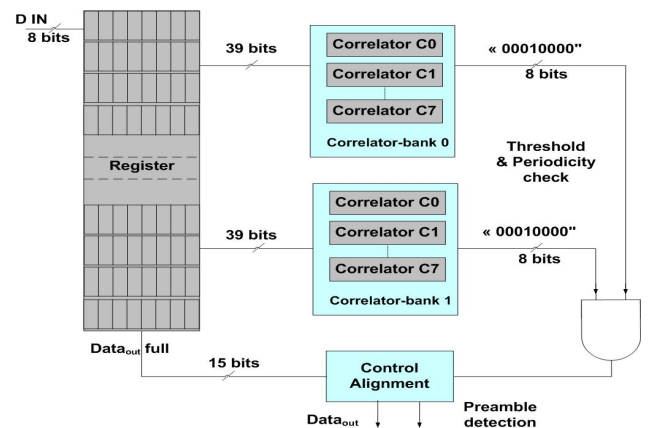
D IN
8 bits

Register

39 bits

Correlator C0
Correlator C1
Correlator C7
Correlator-bank 0

« 00010000"
8 bits

Threshold & Periodicity check

39 bits

Correlator C0
Correlator C1
Correlator C7
Correlator-bank 1

« 00010000"
8 bits

Data$_{out}$ full

15 bits

Control Alignment

Data$_{out}$

Preamble detection